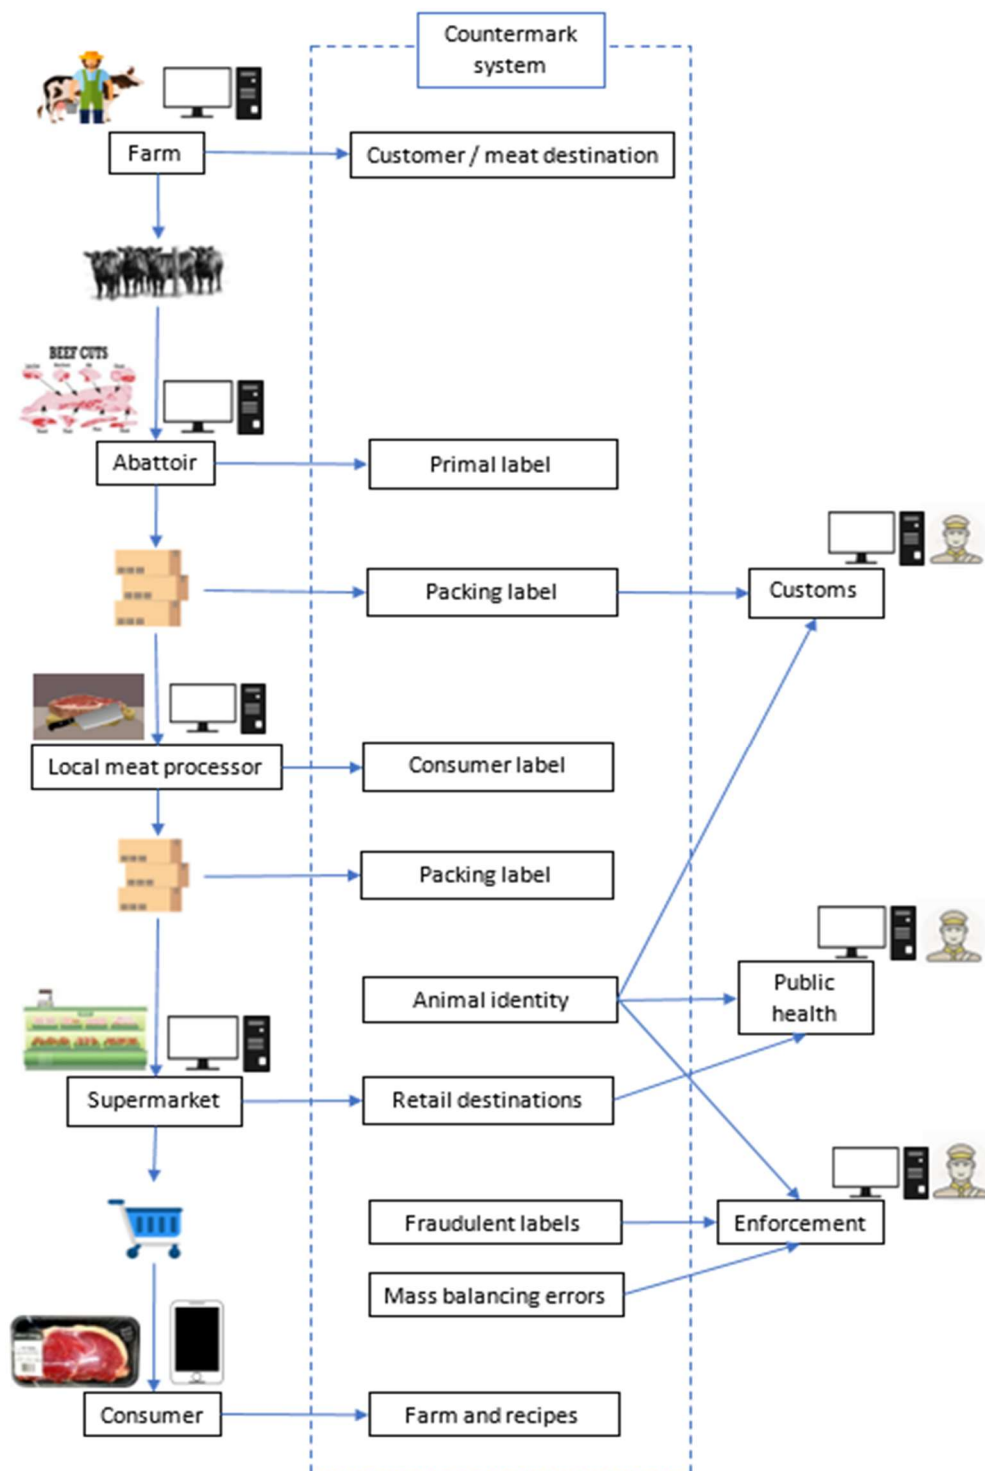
Countermark system

Farm

Customer / meat destination

BEEF CUTS

Abattoir

Primal label

Packing label

Customs

Local meat processor

Consumer label

Packing label

Animal identity

Public health

Supermarket

Retail destinations

Fraudulent labels

Enforcement

Mass balancing errors

Consumer

Farm and recipes